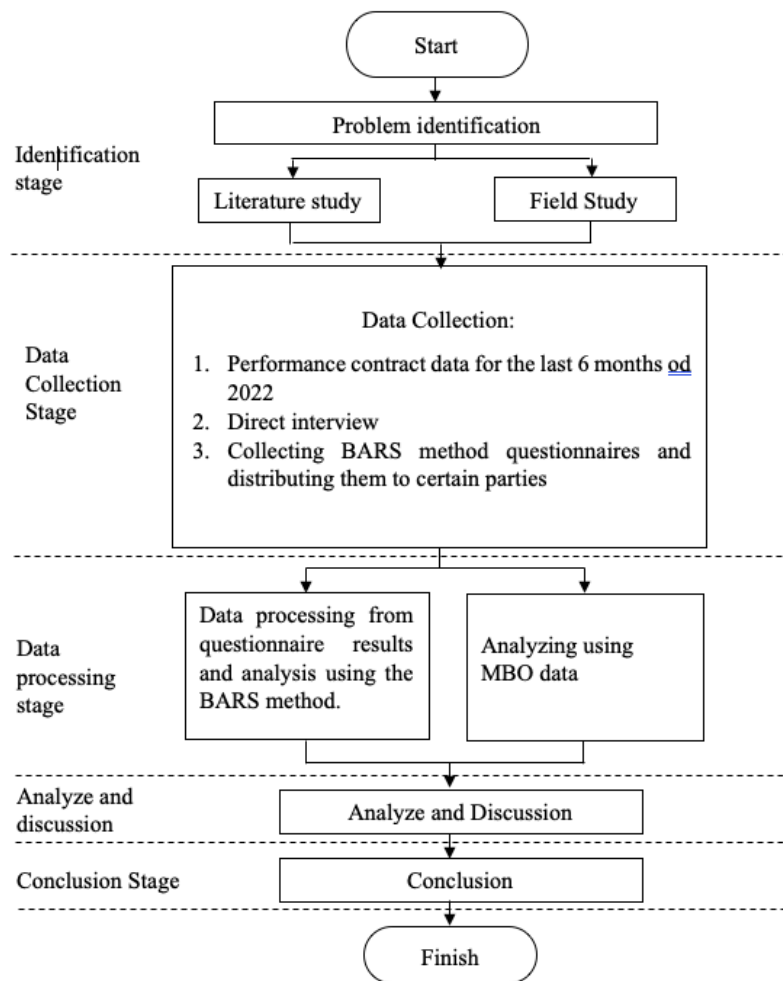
Start

Problem identification

Identification stage

Literature study

Field Study

Data Collection Stage

Data Collection:

1. Performance contract data for the last 6 months od 2022
2. Direct interview
3. Collecting BARS method questionnaires and distributing them to certain parties

Data processing stage

Data processing from questionnaire results and analysis using the BARS method.

Analyzing using MBO data

Analyze and discussion

Analyze and Discussion

Conclusion Stage

Conclusion

Finish